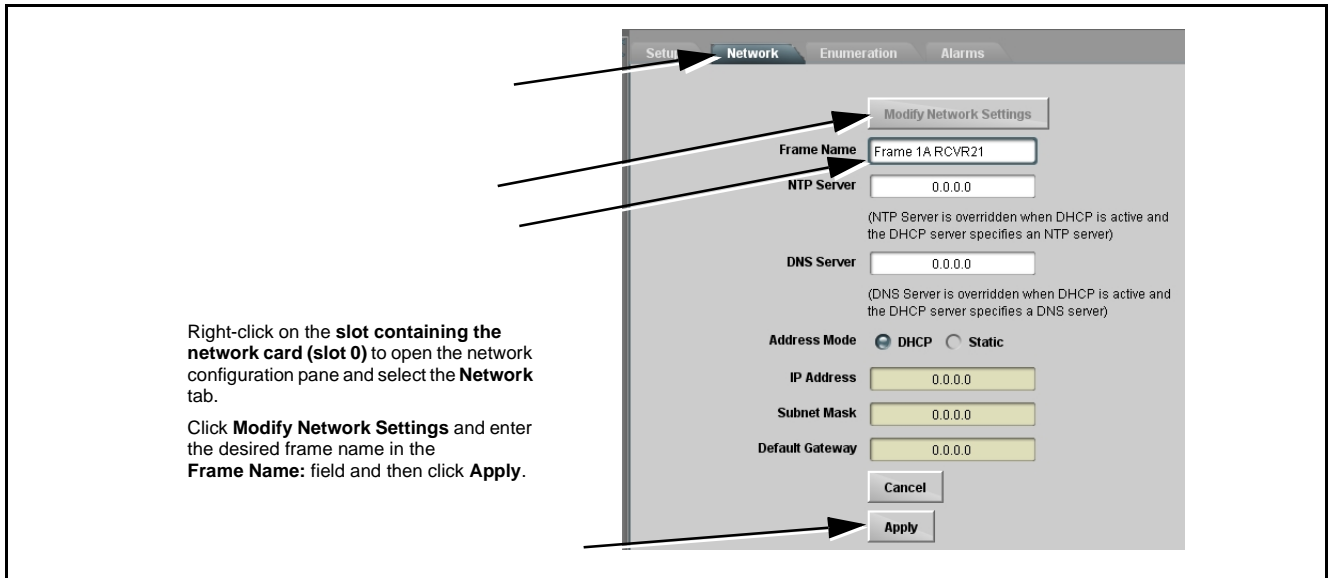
Setu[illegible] Network Enumeration Alarms

Modify Network Settings

Frame Name Frame 1A RCVR21

NTP Server 0.0.0.0

(NTP Server is overridden when DHCP is active and the DHCP server specifies an NTP server)

DNS Server 0.0.0.0

(DNS Server is overridden when DHCP is active and the DHCP server specifies a DNS server)

Address Mode DHCP Static

IP Address 0.0.0.0

Subnet Mask 0.0.0.0

Default Gateway 0.0.0.0

Cancel

Apply

Right-click on the **slot containing the network card (slot 0)** to open the network configuration pane and select the **Network** tab.

Click **Modify Network Settings** and enter the desired frame name in the **Frame Name:** field and then click **Apply**.